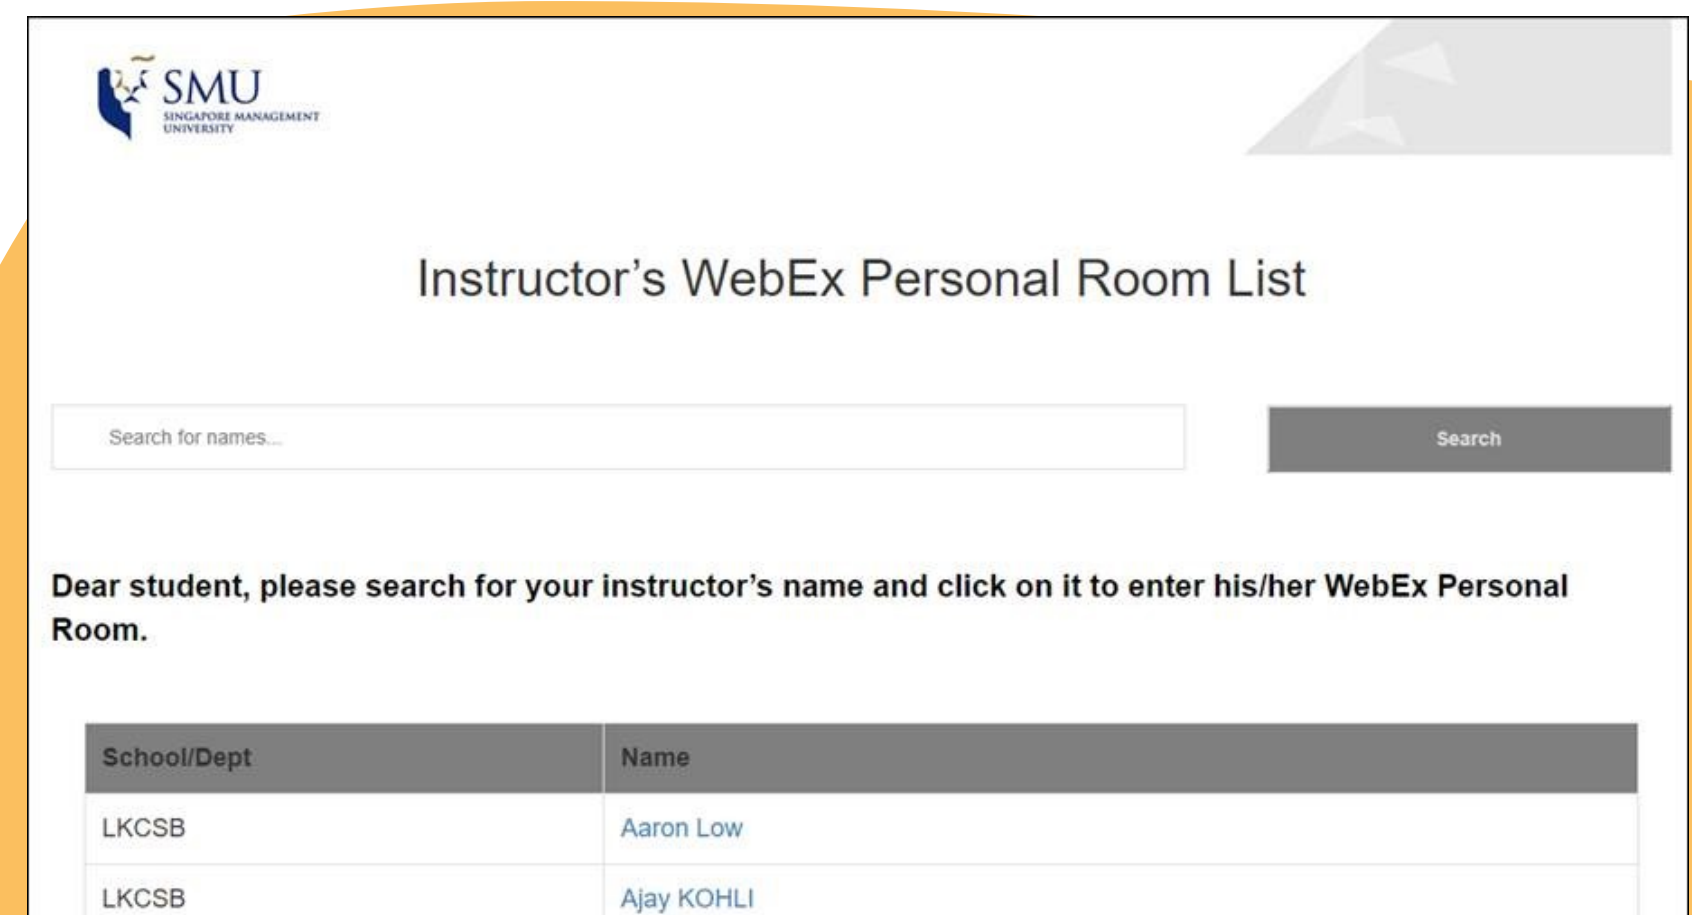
SMU
SINGAPORE MANAGEMENT UNIVERSITY

Instructor’s WebEx Personal Room List

Search for names...

Search

Dear student, please search for your instructor’s name and click on it to enter his/her WebEx Personal Room.

| School/Dept | Name |
|---|---|
| LKCSB | Aaron Low |
| LKCSB | Ajay KOHLI |